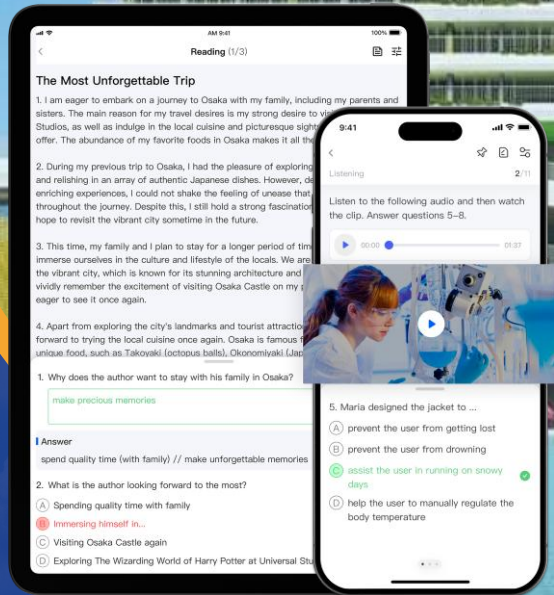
AM 9:41

100%

Reading (1/3)

The Most Unforgettable Trip

1. I am eager to embark on a journey to Osaka with my family, including my parents and sisters. The main reason for my travel desires is my strong desire to v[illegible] Studios, as well as indulge in the local cuisine and picturesque sight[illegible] offer. The abundance of my favorite foods in Osaka makes it all th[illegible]

2. During my previous trip to Osaka, I had the pleasure of exploring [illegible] and relishing in an array of authentic Japanese dishes. However, de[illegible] enriching experiences, I could not shake the feeling of unease that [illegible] throughout the journey. Despite this, I still hold a strong fascination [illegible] hope to revisit the vibrant city sometime in the future.

3. This time, my family and I plan to stay for a longer period of tim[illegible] immerse ourselves in the culture and lifestyle of the locals. We are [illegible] the vibrant city, which is known for its stunning architecture and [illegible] vividly remember the excitement of visiting Osaka Castle on my p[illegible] eager to see it once again.

4. Apart from exploring the city's landmarks and tourist attractio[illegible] forward to trying the local cuisine once again. Osaka is famous f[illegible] unique food, such as Takoyaki (octopus balls), Okonomiyaki (Jap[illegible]

1. Why does the author want to stay with his family in Osaka?

make precious memories

Answer

spend quality time (with family) // make unforgettable memories

2. What is the author looking forward to the most?

A Spending quality time with family

B Immersing himself in...

C Visiting Osaka Castle again

D Exploring The Wizarding World of Harry Potter at Universal Stu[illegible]

9:41

Listening 2/11

Listen to the following audio and then watch the clip. Answer questions 5–8.

00:00 01:37

5. Maria designed the jacket to ...

A prevent the user from getting lost

B prevent the user from drowning

C assist the user in running on snowy days

D help the user to manually regulate the body temperature